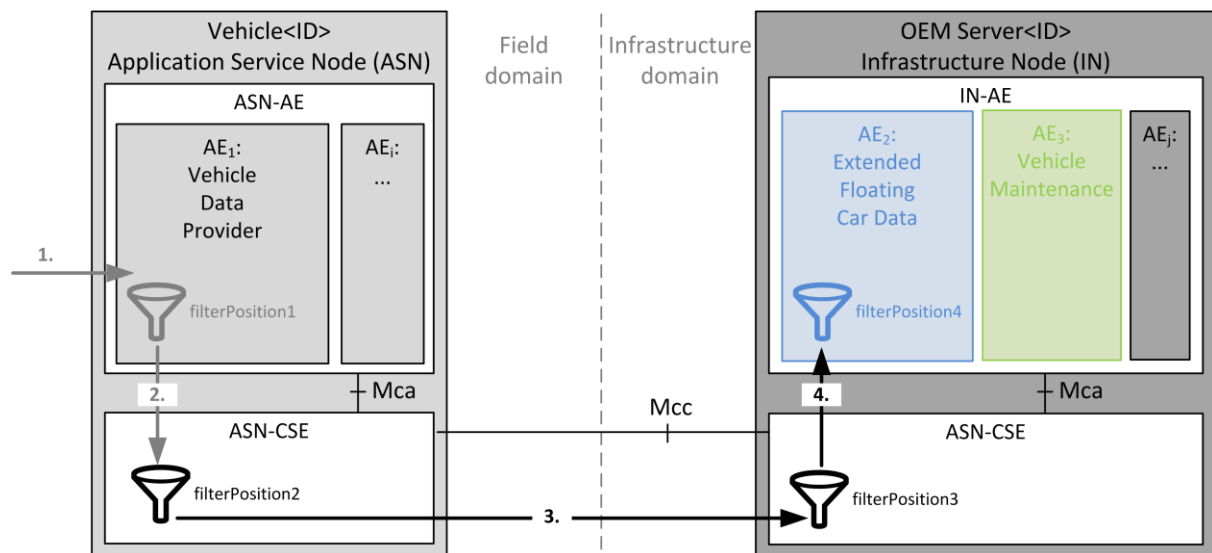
Vehicle<ID>
Application Service Node (ASN)

Field domain

Infrastructure domain

OEM Server<ID>
Infrastructure Node (IN)

ASN-AE

$AE_1$:
Vehicle
Data
Provider

$AE_i$:
...

1.

filterPosition1

2.

Mca

ASN-CSE

filterPosition2

3.

Mcc

IN-AE

$AE_2$:
Extended
Floating
Car Data

$AE_3$:
Vehicle
Maintenance

$AE_j$:
...

filterPosition4

4.

Mca

ASN-CSE

filterPosition3